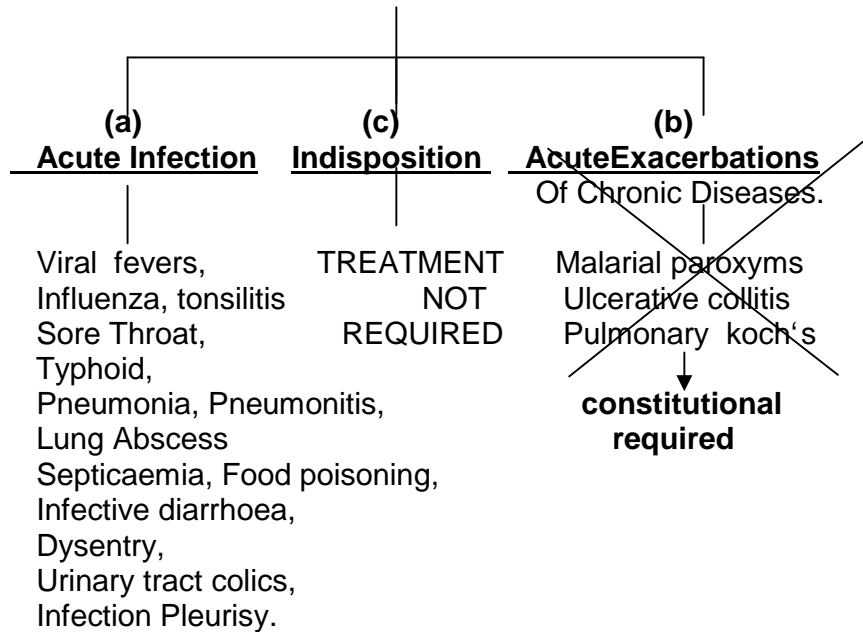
(a)
Acute Infection

Viral fevers,
Influenza, tonsilitis
Sore Throat,
Typhoid,
Pneumonia, Pneumonitis,
Lung Abscess
Septicaemia, Food poisoning,
Infective diarrhoea,
Dysentry,
Urinary tract colics,
Infection Pleurisy.

(c)
Indisposition

TREATMENT NOT REQUIRED

(b)
AcuteExacerbations
Of Chronic Diseases.

Malarial paroxyms
Ulcerative collitis
Pulmonary koch's

constitutional required